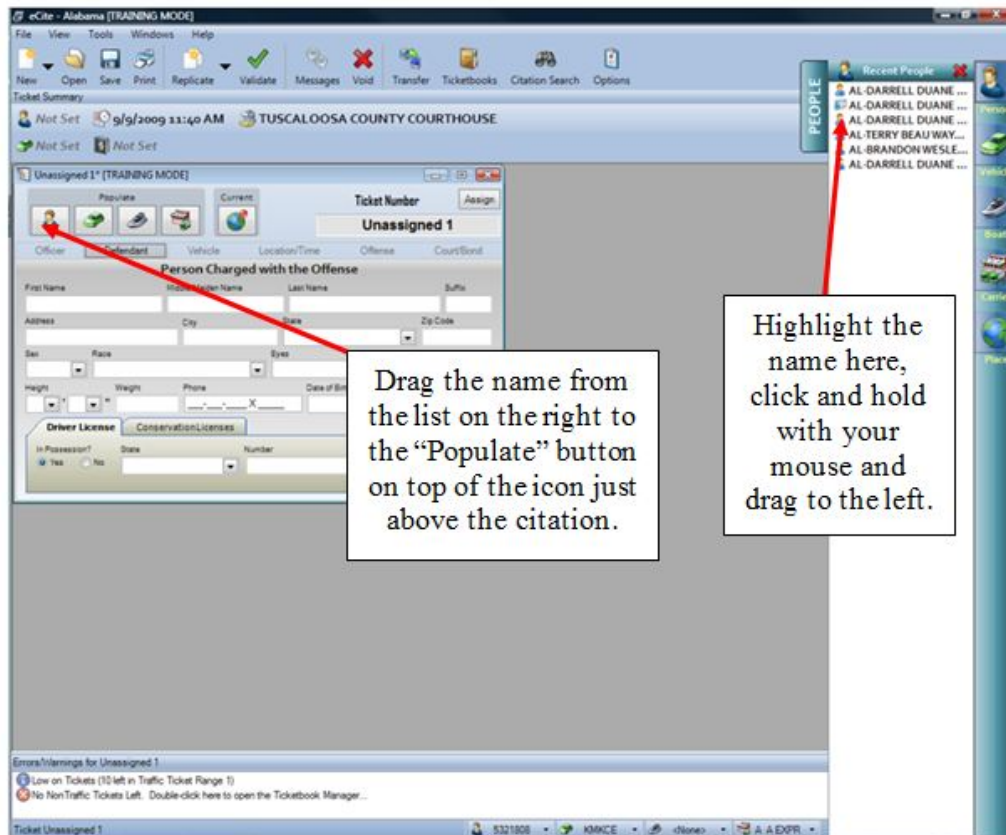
eCite - Alabama [TRAINING MODE]

File View Tools Windows Help

New Open Save Print Replicate Validate Messages Void Transfer Ticketbooks Citation Search Options

Ticket Summary

Not Set 9/9/2009 11:40 AM TUSCALOOSA COUNTY COURTHOUSE

Not Set Not Set

Unassigned 1* [TRAINING MODE]

Populate Current

Ticket Number Assign

Unassigned 1

Officer Defendant Vehicle Location/Time Offense Court/Bond

Person Charged with the Offense

First Name Middle/Maiden Name Last Name Suffix

Address City State Zip Code

Sex Race Eyes

Height Weight Phone Date of Birth

Driver License Conservation Licenses

In Possession? Yes No State Number

Drag the name from the list on the right to the "Populate" button on top of the icon just above the citation.

PEOPLE

Recent People

AL-DARRELL DUANE ...
AL-DARRELL DUANE ...
AL-DARRELL DUANE ...
AL-TERRY BEAU WAY...
AL-BRANDON WESLE...
AL-DARRELL DUANE ...

Highlight the name here, click and hold with your mouse and drag to the left.

Person Vehicle Boat Carrier Place

Errors/Warnings for Unassigned 1

Low on Tickets (10 left in Traffic Ticket Range 1)

No NonTraffic Tickets Left. Double-click here to open the Ticketbook Manager...

Ticket Unassigned 1

5321808 KMKCE <None> A A EXPR